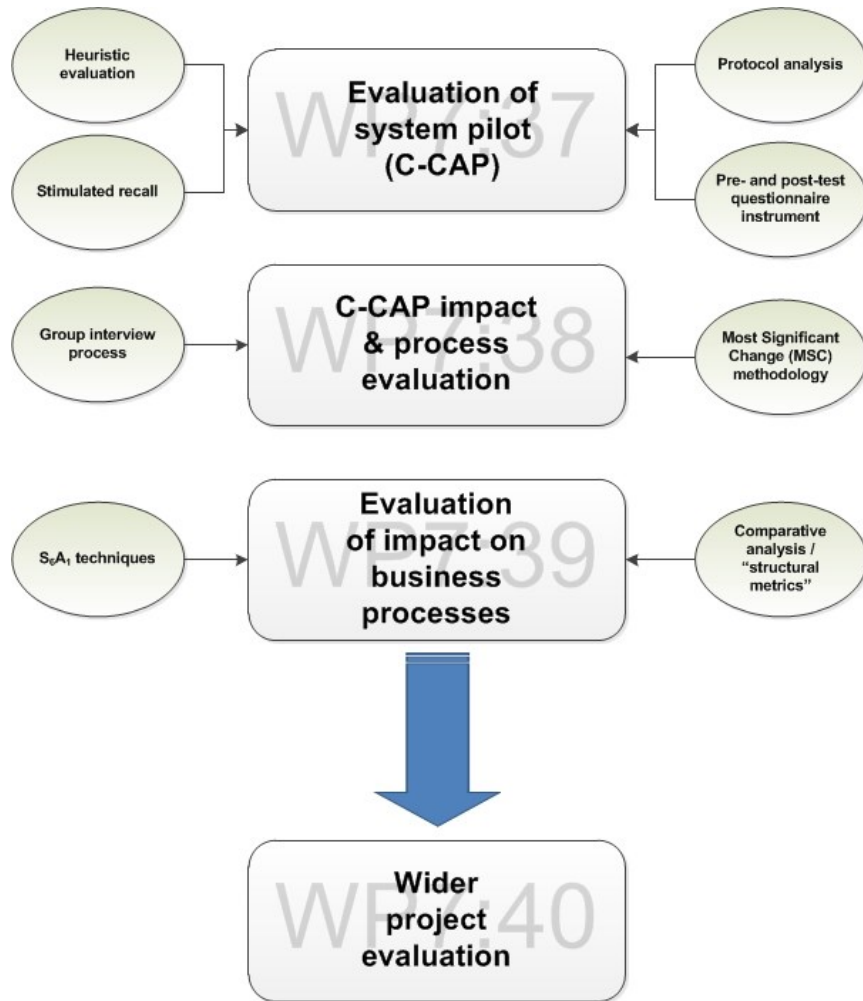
Heuristic evaluation

Stimulated recall

WP7:37

Evaluation of system pilot (C-CAP)

Protocol analysis

Pre- and post-test questionnaire instrument

Group interview process

WP7:38

C-CAP impact & process evaluation

Most Significant Change (MSC) methodology

$S_6A_1$ techniques

WP7:39

Evaluation of impact on business processes

Comparative analysis / "structural metrics"

WP7:40

Wider project evaluation